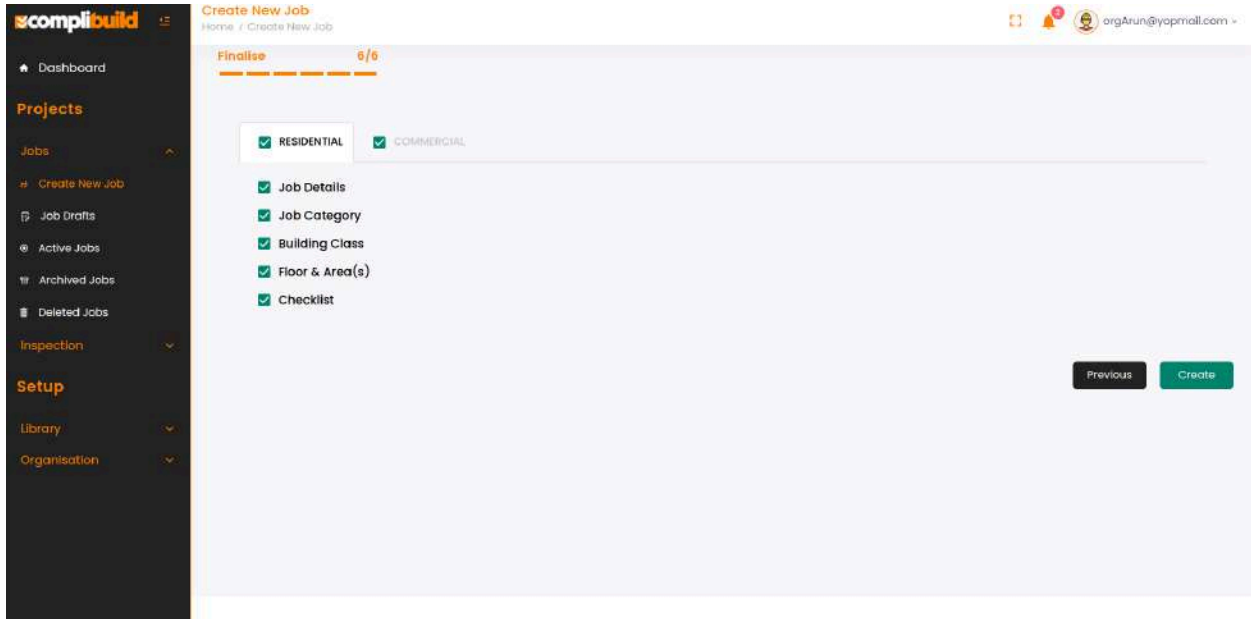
complibuild

Dashboard

Projects

Jobs

Create New Job

Job Drafts

Active Jobs

Archived Jobs

Deleted Jobs

Inspection

Setup

Library

Organisation

Create New Job
Home / Create New Job

2

orgArun@yopmail.com

Finalise 6/6

RESIDENTIAL

COMMERCIAL

Job Details

Job Category

Building Class

Floor & Area(s)

Checklist

Previous

Create